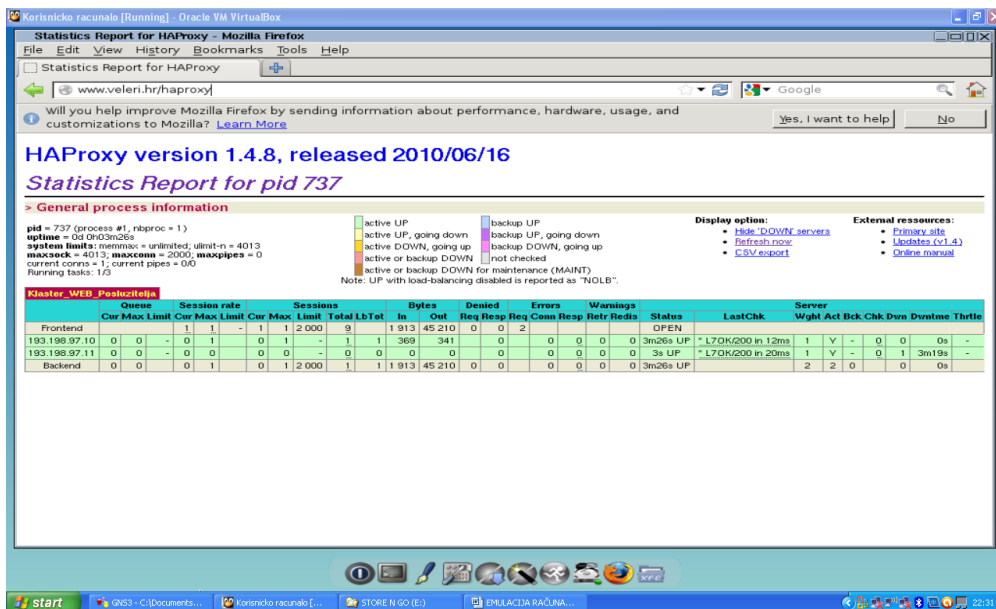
Korisnicko racunalo [Running] - Oracle VM VirtualBox

Statistics Report for HAProxy - Mozilla Firefox

File Edit View History Bookmarks Tools Help

Statistics Report for HAProxy

www.veleri.hr/haproxy

Google

Will you help improve Mozilla Firefox by sending information about performance, hardware, usage, and customizations to Mozilla? Learn More

Yes, I want to help No

HAProxy version 1.4.8, released 2010/06/16

Statistics Report for pid 737

> General process information

pid = 737 (process #1, nbproc = 1)
uptime = 0d 0h03m26s
system limits: memmax = unlimited; ulimit-n = 4013
maxsock = 4013; maxconn = 2000; maxpipes = 0
current conns = 1; current pipes = 0/0
Running tasks: 1/3

active UP
active UP, going down
active DOWN, going up
active or backup DOWN
active or backup DOWN for maintenance (MAINT)
backup UP
backup UP, going down
backup DOWN, going up
not checked
Note: UP with load-balancing disabled is reported as "NOLB".

Display option:
• Hide 'DOWN' servers
• Refresh now
• CSV export

External ressources:
• Primary site
• Updates (v1.4)
• Online manual

Klaster_WEB_Posluzitelja

| | Queue Cur | Queue Max | Queue Limit | Session rate Cur | Session rate Max | Session rate Limit | Sessions Cur | Sessions Max | Sessions Limit | Sessions Total | Sessions LbTot | Bytes In | Bytes Out | Denied Req | Denied Resp | Errors Req | Errors Conn | Errors Resp | Warnings Retr | Warnings Redis | Status | LastChk | Server Wght | Act | Bck | Chk | Dwn | Dwntme | Thrtle |
|---|---|---|---|---|---|---|---|---|---|---|---|---|---|---|---|---|---|---|---|---|---|---|---|---|---|---|---|---|---|
| Frontend | | | | 1 | 1 | - | 1 | 1 | 2 000 | 9 | | 1 913 | 45 210 | 0 | 0 | 2 | | | | | OPEN | | | | | | | | |
| 193.198.97.10 | 0 | 0 | - | 0 | 1 | | 0 | 1 | - | 1 | 1 | 369 | 341 | | 0 | | 0 | 0 | 0 | 0 | 3m26s UP | * L7OK/200 in 12ms | 1 | Y | - | 0 | 0 | 0s | - |
| 193.198.97.11 | 0 | 0 | - | 0 | 0 | | 0 | 0 | - | 0 | 0 | 0 | 0 | | 0 | | 0 | 0 | 0 | 0 | 3s UP | * L7OK/200 in 20ms | 1 | Y | - | 0 | 1 | 3m19s | - |
| Backend | 0 | 0 | | 0 | 1 | | 0 | 1 | 2 000 | 1 | 1 | 1 913 | 45 210 | 0 | 0 | | 0 | 0 | 0 | 0 | 3m26s UP | | 2 | 2 | 0 | | 0 | 0s | |

start | GNS3 - C:\Documents... | Korisnicko racunalo [... | STORE N GO (E:) | EMULACIJA RAČUNA... | 22:31